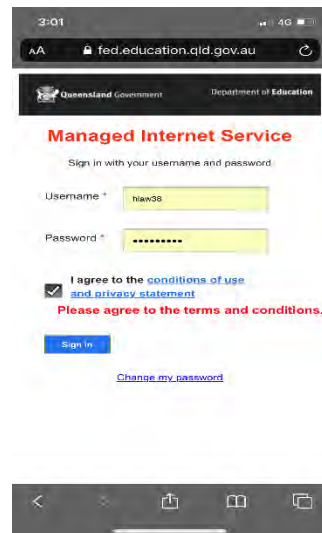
3:01
4G
AA fed.education.qld.gov.au

Queensland Government
Department of Education

Managed Internet Service

Sign in with your username and password

Username * hlaw38

Password * ••••••••••

I agree to the conditions of use and privacy statement

Please agree to the terms and conditions.

Sign in

Change my password